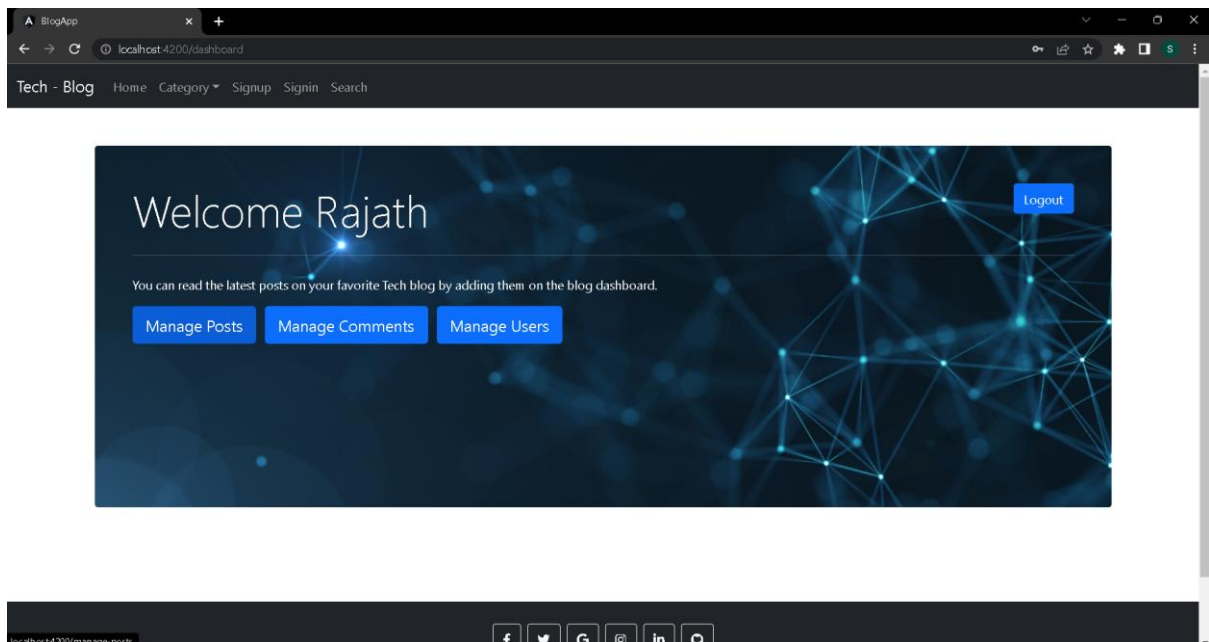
BlogApp

localhost:4200/dashboard

S

Tech - Blog Home Category Signup Signin Search

Welcome Rajath

Logout

You can read the latest posts on your favorite Tech blog by adding them on the blog dashboard.

Manage Posts Manage Comments Manage Users

localhost:4200/manage-posts

f G in